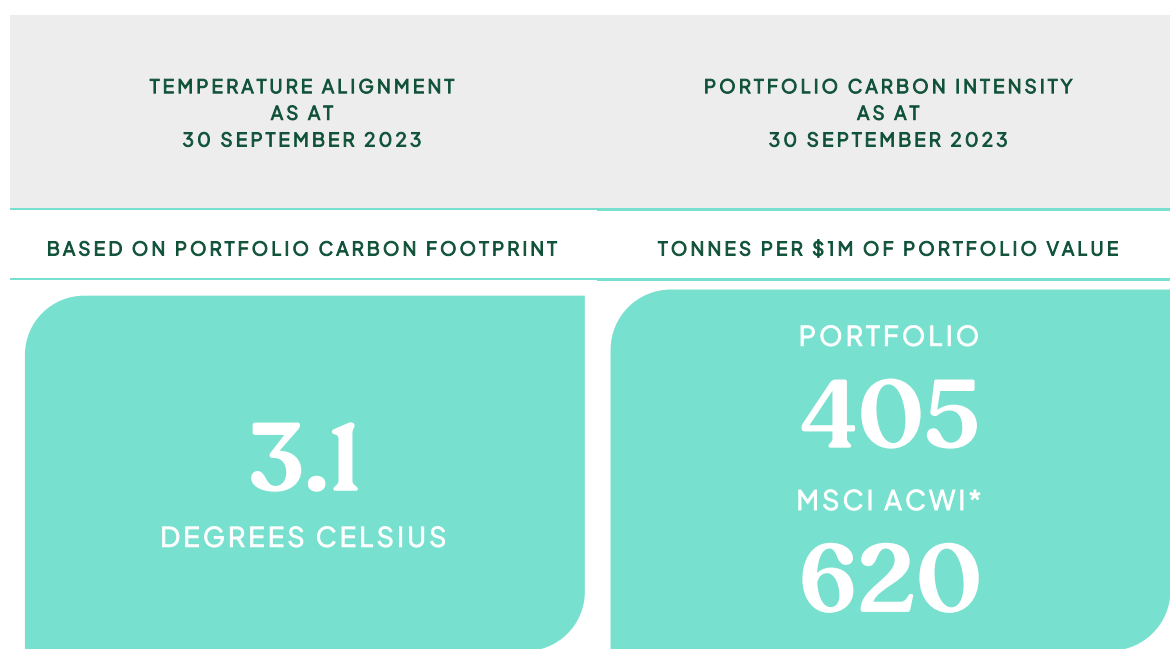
TEMPERATURE ALIGNMENT
AS AT
30 SEPTEMBER 2023

BASED ON PORTFOLIO CARBON FOOTPRINT

3.1
DEGREES CELSIUS

PORTFOLIO CARBON INTENSITY
AS AT
30 SEPTEMBER 2023

TONNES PER $1M OF PORTFOLIO VALUE

PORTFOLIO
405
MSCI ACWI*
620